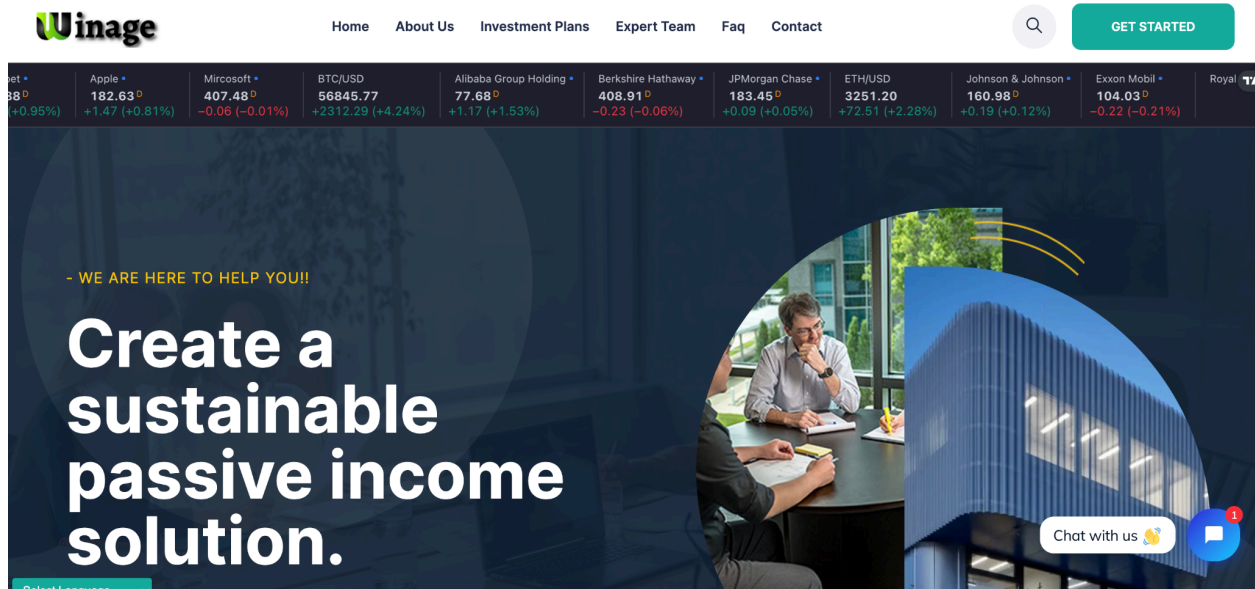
Winage

Home About Us Investment Plans Expert Team Faq Contact

GET STARTED

bet
88 D
+0.95%)

Apple
182.63 D
+1.47 (+0.81%)

Mircosoft
407.48 D
−0.06 (−0.01%)

BTC/USD
56845.77
+2312.29 (+4.24%)

Alibaba Group Holding
77.68 D
+1.17 (+1.53%)

Berkshire Hathaway
408.91 D
−0.23 (−0.06%)

JPMorgan Chase
183.45 D
+0.09 (+0.05%)

ETH/USD
3251.20
+72.51 (+2.28%)

Johnson & Johnson
160.98 D
+0.19 (+0.12%)

Exxon Mobil
104.03 D
−0.22 (−0.21%)

Royal

- WE ARE HERE TO HELP YOU!!

Create a sustainable passive income solution.

Chat with us 👋

1

Select Language